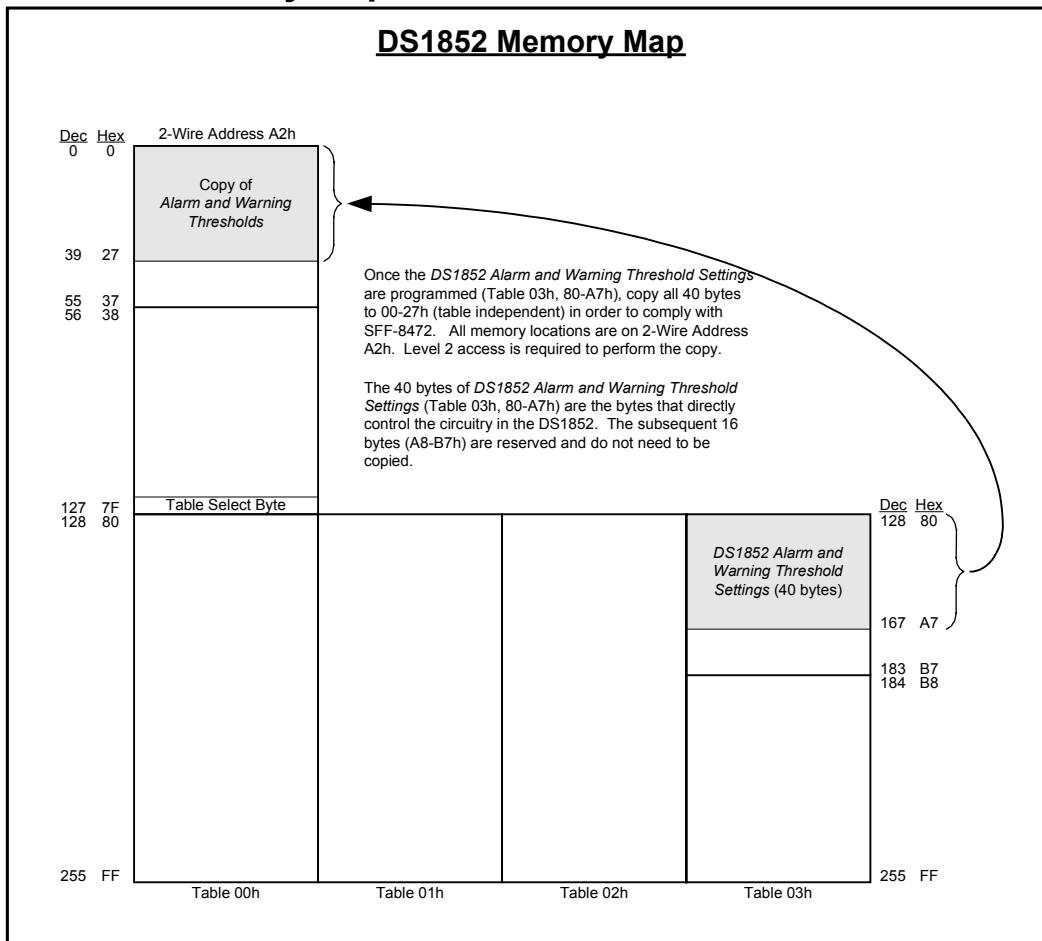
DS1852 Memory Map

Dec Hex
0 0

2-Wire Address A2h

Copy of
Alarm and Warning Thresholds

39 27

55 37
56 38

Once the DS1852 Alarm and Warning Threshold Settings are programmed (Table 03h, 80-A7h), copy all 40 bytes to 00-27h (table independent) in order to comply with SFF-8472. All memory locations are on 2-Wire Address A2h. Level 2 access is required to perform the copy.

The 40 bytes of DS1852 Alarm and Warning Threshold Settings (Table 03h, 80-A7h) are the bytes that directly control the circuitry in the DS1852. The subsequent 16 bytes (A8-B7h) are reserved and do not need to be copied.

127 7F
128 80

Table Select Byte

Dec Hex
128 80

DS1852 Alarm and Warning Threshold Settings (40 bytes)

167 A7

183 B7
184 B8

255 FF

255 FF

Table 00h

Table 01h

Table 02h

Table 03h